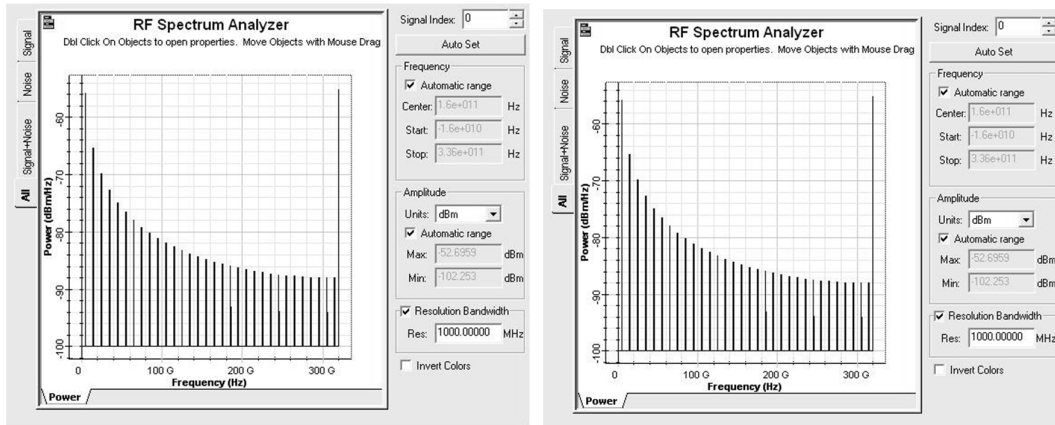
Signal
Noise
Signal+Noise
All

RF Spectrum Analyzer
Dbl Click On Objects to open properties. Move Objects with Mouse Drag

Power (dBm/Hz)
-60
-70
-80
-90
-100
0
100 G
200 G
300 G
Frequency (Hz)

Power

Signal Index: 0
Auto Set
Frequency
Automatic range
Center: 1.6e+011 Hz
Start: -1.6e+010 Hz
Stop: 3.36e+011 Hz
Amplitude
Units: dBm
Automatic range
Max: -52.6959 dBm
Min: -102.253 dBm
Resolution Bandwidth
Res: 1000.00000 MHz
Invert Colors

Signal
Noise
Signal+Noise
All

RF Spectrum Analyzer
Dbl Click On Objects to open properties. Move Objects with Mouse Drag

Power (dBm/Hz)
-60
-70
-80
-90
-100
0
100 G
200 G
300 G
Frequency (Hz)

Power

Signal Index: 0
Auto Set
Frequency
Automatic range
Center: 1.6e+011 Hz
Start: -1.6e+010 Hz
Stop: 3.36e+011 Hz
Amplitude
Units: dBm
Automatic range
Max: -52.6959 dBm
Min: -102.253 dBm
Resolution Bandwidth
Res: 1000.00000 MHz
Invert Colors